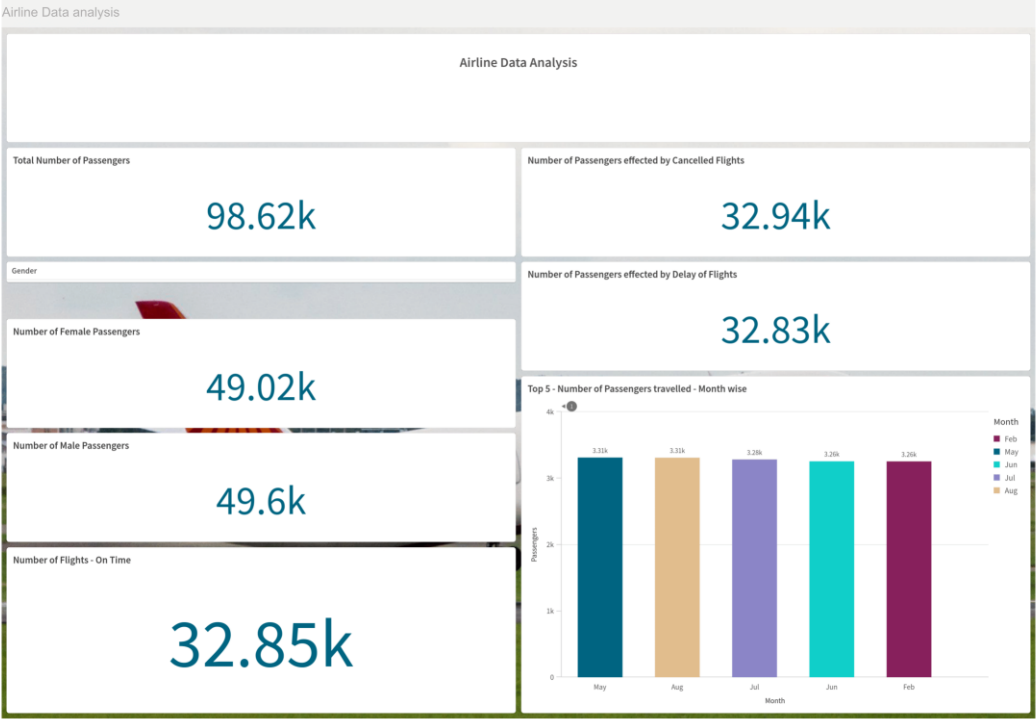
Airline Data analysis

Airline Data Analysis

Total Number of Passengers

98.62k

Number of Passengers effected by Cancelled Flights

32.94k

Gender

Number of Passengers effected by Delay of Flights

32.83k

Number of Female Passengers

49.02k

Number of Male Passengers

49.6k

Number of Flights - On Time

32.85k

Top 5 - Number of Passengers travelled - Month wise

4k
3k
2k
1k
0

Passengers

3.31k
3.31k
3.28k
3.26k
3.26k

May
Aug
Jul
Jun
Feb

Month

Month
Feb
May
Jun
Jul
Aug